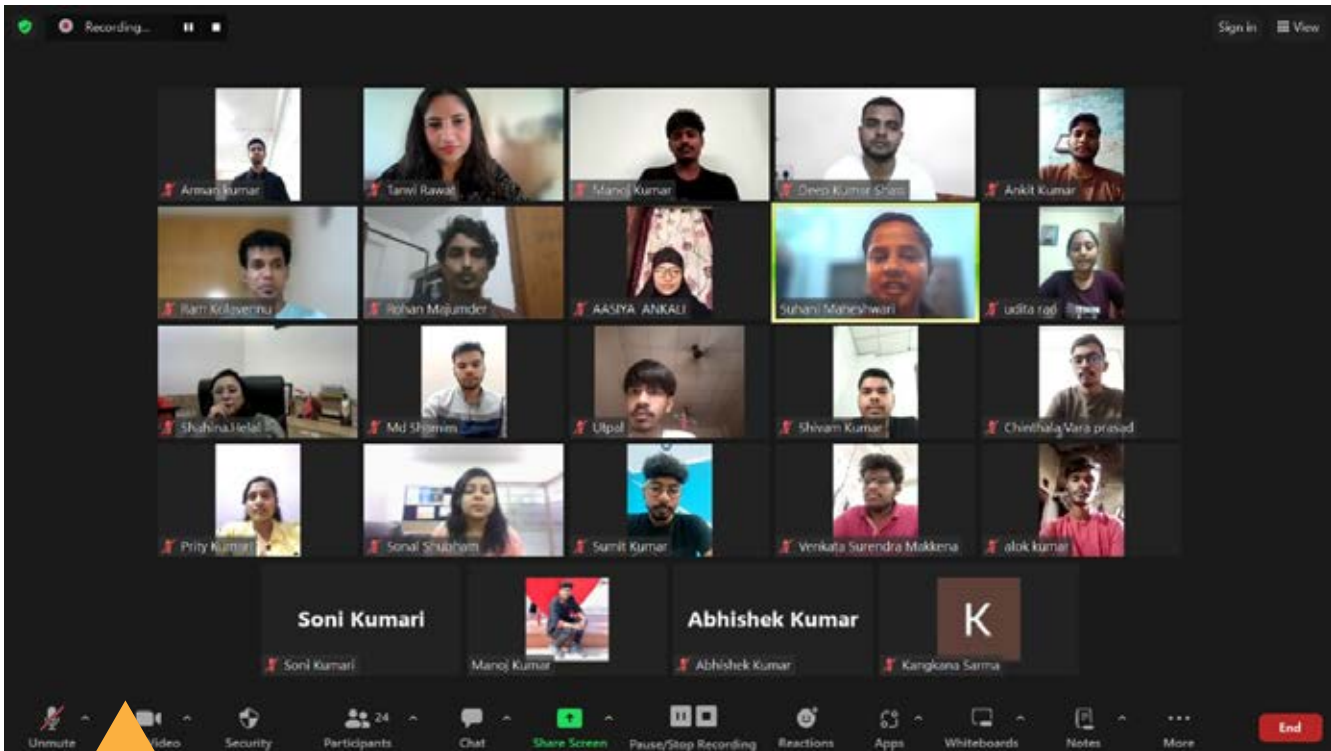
Recording...

Sign in

View

Arman Kumar

Tanvi Rawat

Manoj Kumar

Deep Kumar Shaw

Ankit Kumar

Ram Kolavennu

Rohan Majumder

AASIYA ANKALI

Suhani Maheshwari

udita raj

Shahina Helal

Md Shamim

Utpal

Shivam Kumar

Chinthala Vara prasad

Prity Kumari

Sonal Shubham

Sumit Kumar

Venkata Surendra Makkena

alok kumar

Soni Kumari

Soni Kumari

Manoj Kumar

Abhishek Kumar

Abhishek Kumar

K

Kangkana Sarma

Unmute

Video

Security

24

Participants

Chat

Share Screen

Pause/Stop Recording

Reactions

Apps

Whiteboards

Notes

More

End